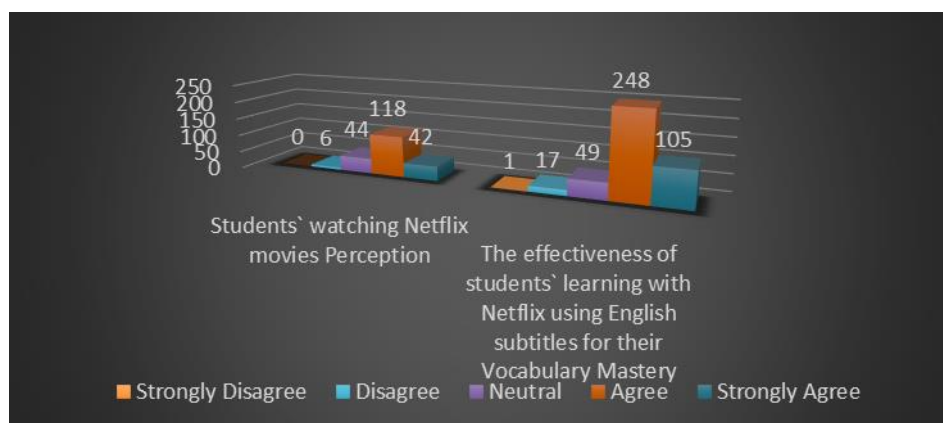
250
200
150
100
50
0

0 6 44 118 42

1 17 49 248 105

Students` watching Netflix movies Perception

The effectiveness of students` learning with Netflix using English subtitles for their Vocabulary Mastery

Strongly Disagree Disagree Neutral Agree Strongly Agree